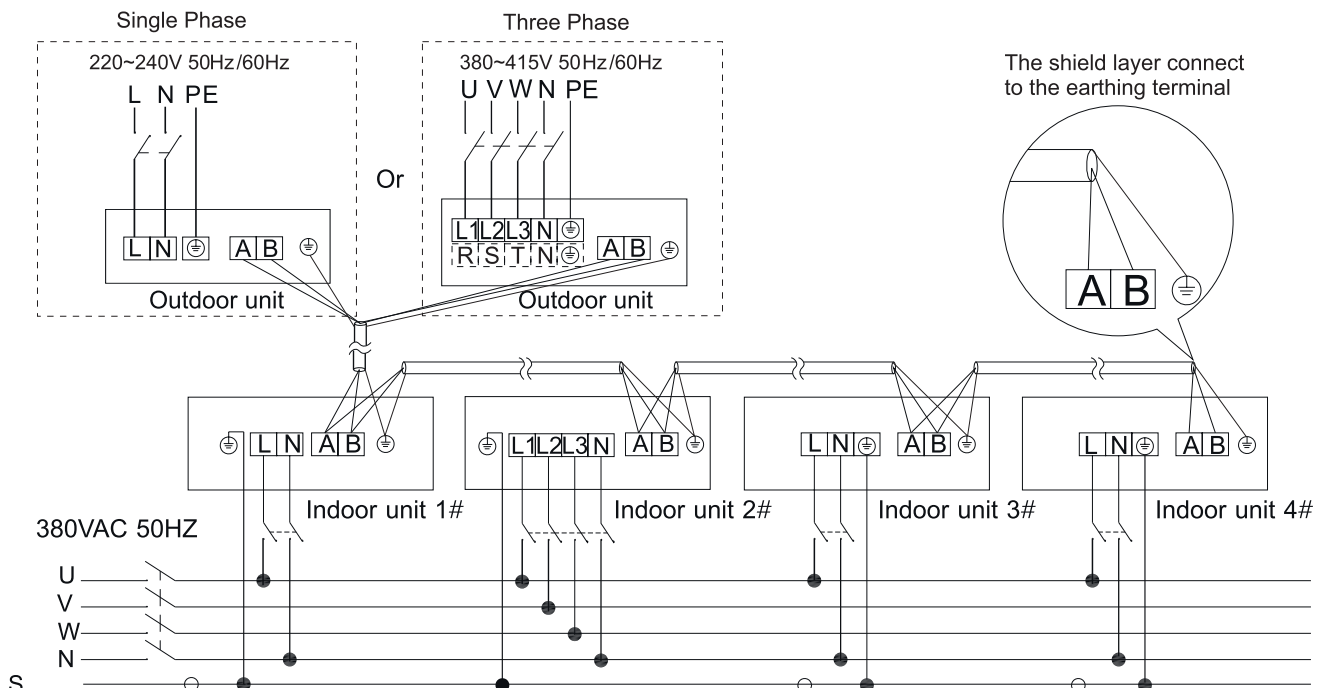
Single Phase

220~240V 50Hz/60Hz

L N PE

L N ⏚ A B ⏚

Outdoor unit

Or

Three Phase

380~415V 50Hz/60Hz

U V W N PE

L1 L2 L3 N ⏚

R S T N ⏚

A B ⏚

Outdoor unit

The shield layer connect to the earthing terminal

A B ⏚

⏚ L N A B ⏚

Indoor unit 1#

⏚ L1 L2 L3 N A B ⏚

Indoor unit 2#

L N ⏚ A B ⏚

Indoor unit 3#

L N ⏚ A B ⏚

Indoor unit 4#

380VAC 50HZ

U

V

W

N

S